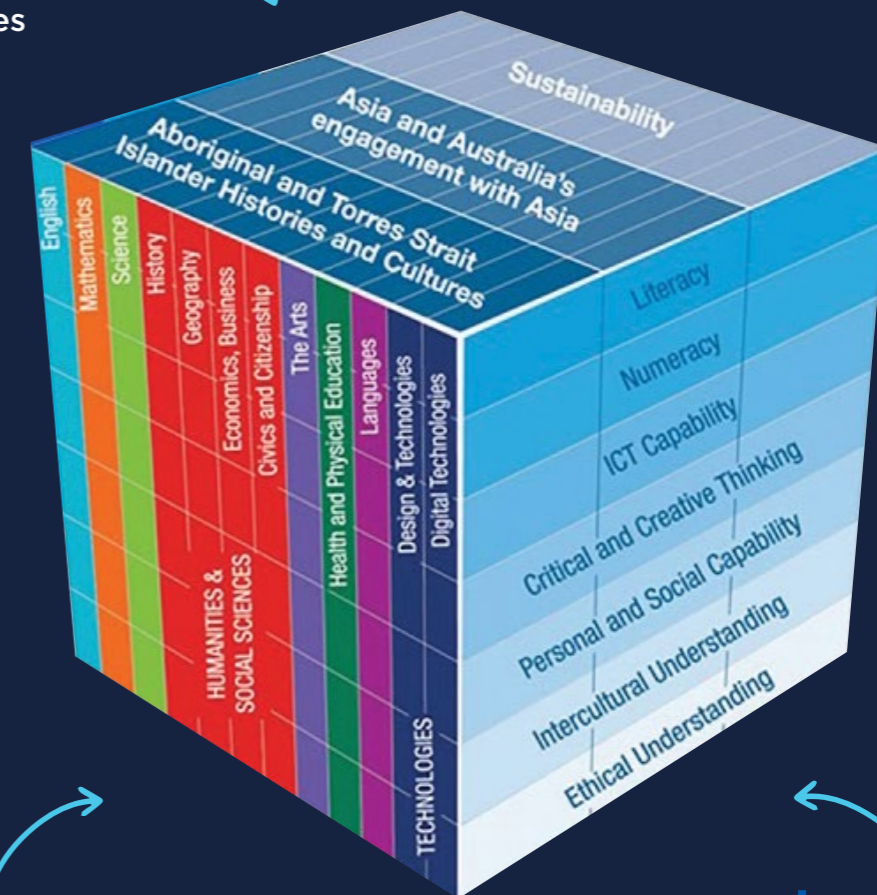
es

Sustainability

Asia and Australia's engagement with Asia

Aboriginal and Torres Strait Islander Histories and Cultures

English

Mathematics

Science

History

Geography

Economics, Business

Civics and Citizenship

HUMANITIES & SOCIAL SCIENCES

The Arts

Health and Physical Education

Languages

Design & Technologies

Digital Technologies

TECHNOLOGIES

Literacy

Numeracy

ICT Capability

Critical and Creative Thinking

Personal and Social Capability

Intercultural Understanding

Ethical Understanding